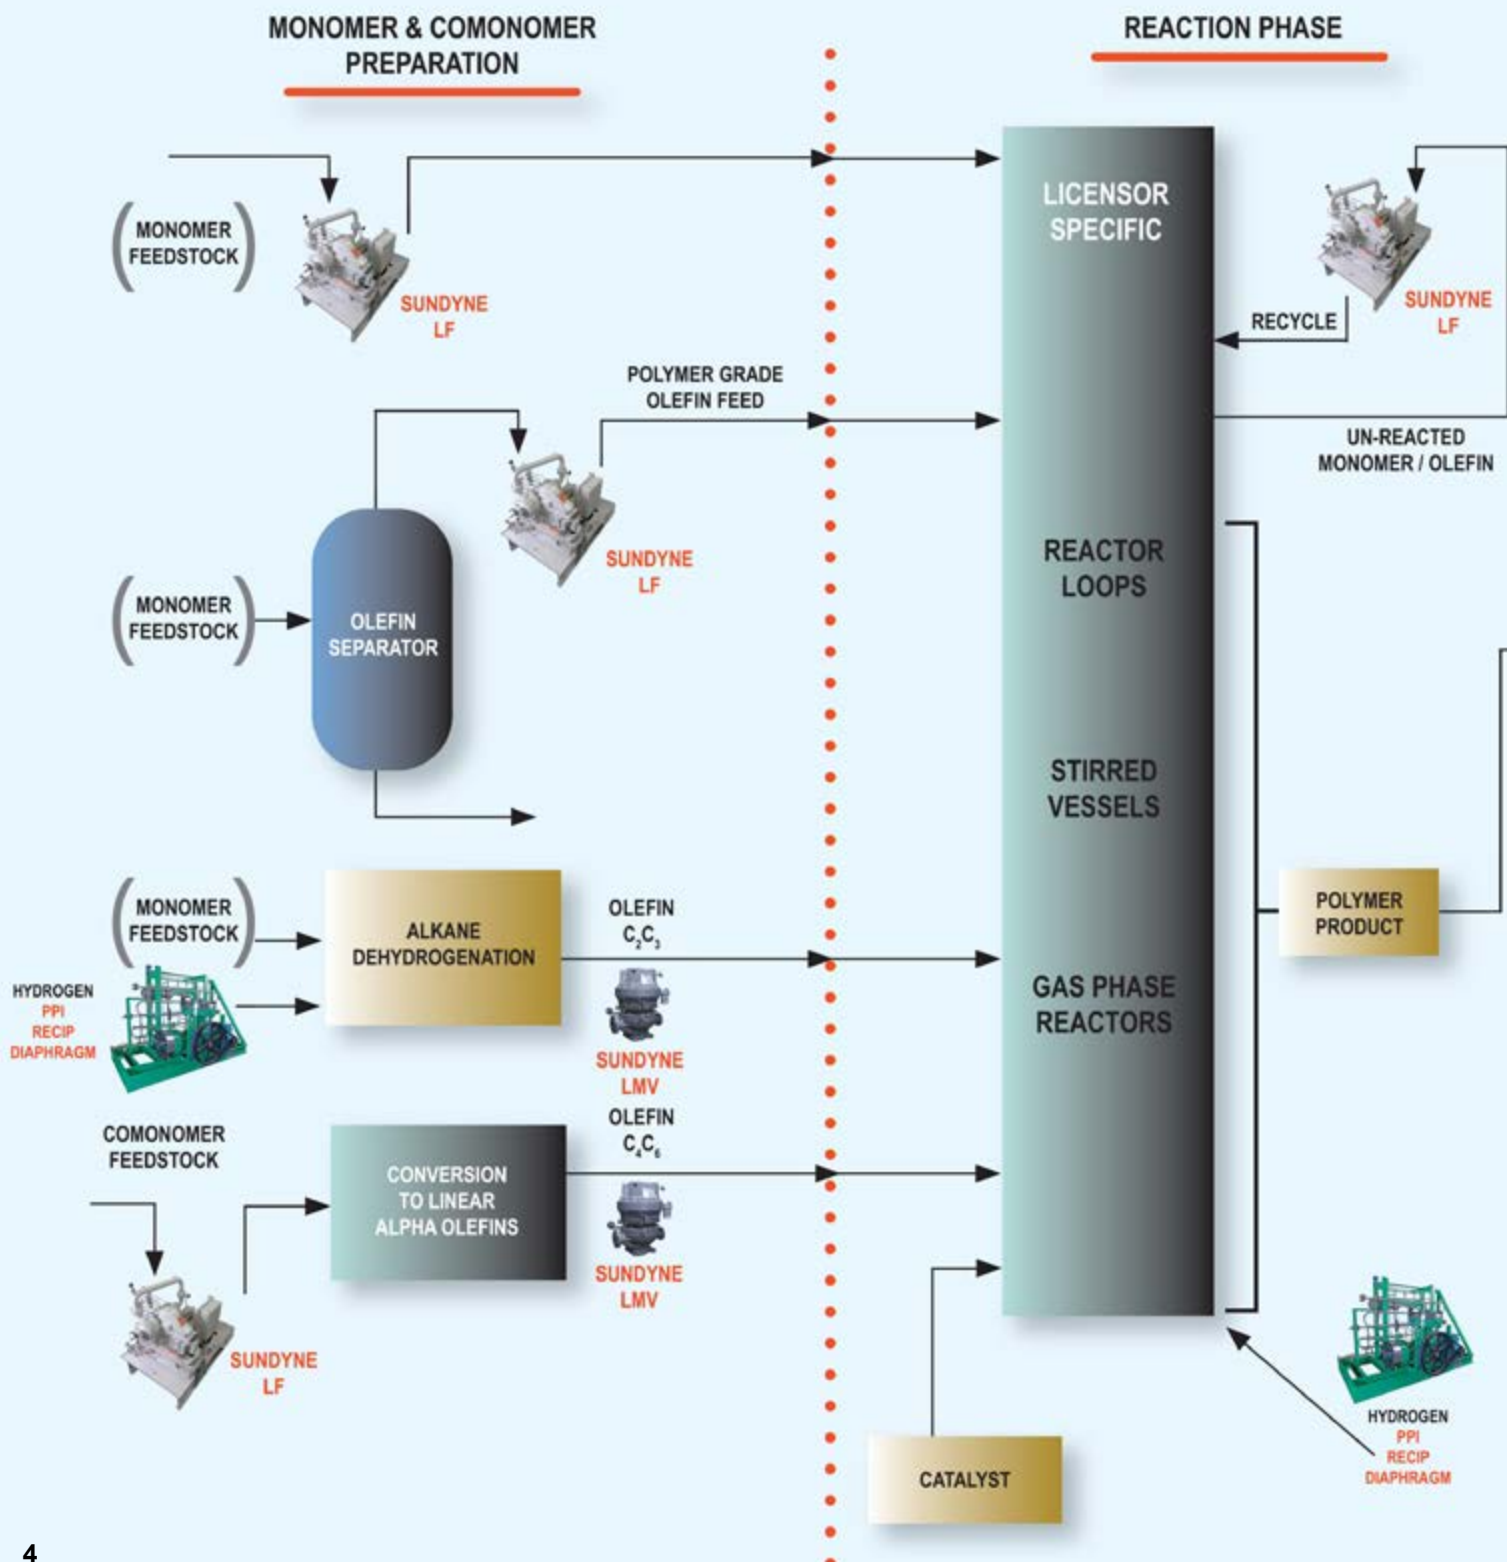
MONOMER & COMONOMER PREPARATION

REACTION PHASE

MONOMER FEEDSTOCK

SUNDYNE LF

LICENSOR SPECIFIC

SUNDYNE LF

RECYCLE

POLYMER GRADE OLEFIN FEED

UN-REACTED MONOMER / OLEFIN

SUNDYNE LF

MONOMER FEEDSTOCK

OLEFIN SEPARATOR

REACTOR LOOPS

STIRRED VESSELS

MONOMER FEEDSTOCK

ALKANE DEHYDROGENATION

OLEFIN $C_2C_3$

POLYMER PRODUCT

HYDROGEN PPI RECIP DIAPHRAGM

SUNDYNE LMV

GAS PHASE REACTORS

COMONOMER FEEDSTOCK

OLEFIN $C_4C_6$

CONVERSION TO LINEAR ALPHA OLEFINS

SUNDYNE LMV

SUNDYNE LF

HYDROGEN PPI RECIP DIAPHRAGM

CATALYST

4